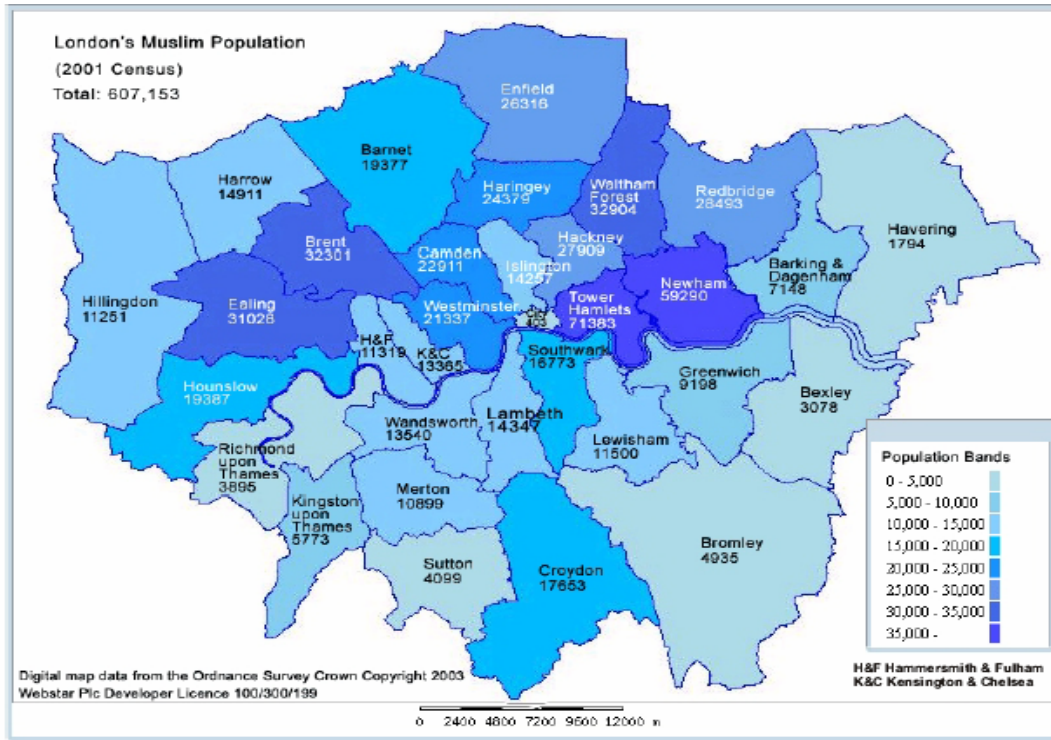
London's Muslim Population
(2001 Census)
Total: 607,153

Enfield
26316

Barnet
19377

Harrow
14911

Haringey
24379

Waltham Forest
32904

Redbridge
28493

Havering
1794

Brent
32301

Camden
22911

Hackney
27909

Islington
14257

Barking & Dagenham
7148

Hillingdon
11251

Ealing
31028

Westminster
21337

City
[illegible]

Tower Hamlets
71383

Newham
59290

H&F
11319

K&C
13365

Southwark
16773

Greenwich
9198

Hounslow
19387

Bexley
3078

Wandsworth
13540

Lambeth
14347

Lewisham
11500

Richmond upon Thames
3895

Kingston upon Thames
5773

Merton
10899

Sutton
4099

Croydon
17653

Bromley
4935

Population Bands
0 - 5,000
5,000 - 10,000
10,000 - 15,000
15,000 - 20,000
20,000 - 25,000
25,000 - 30,000
30,000 - 35,000
35,000 -

Digital map data from the Ordnance Survey Crown Copyright 2003
Webstar Plc Developer Licence 100/300/199

H&F Hammersmith & Fulham
K&C Kensington & Chelsea

0 2400 4800 7200 9600 12000 m